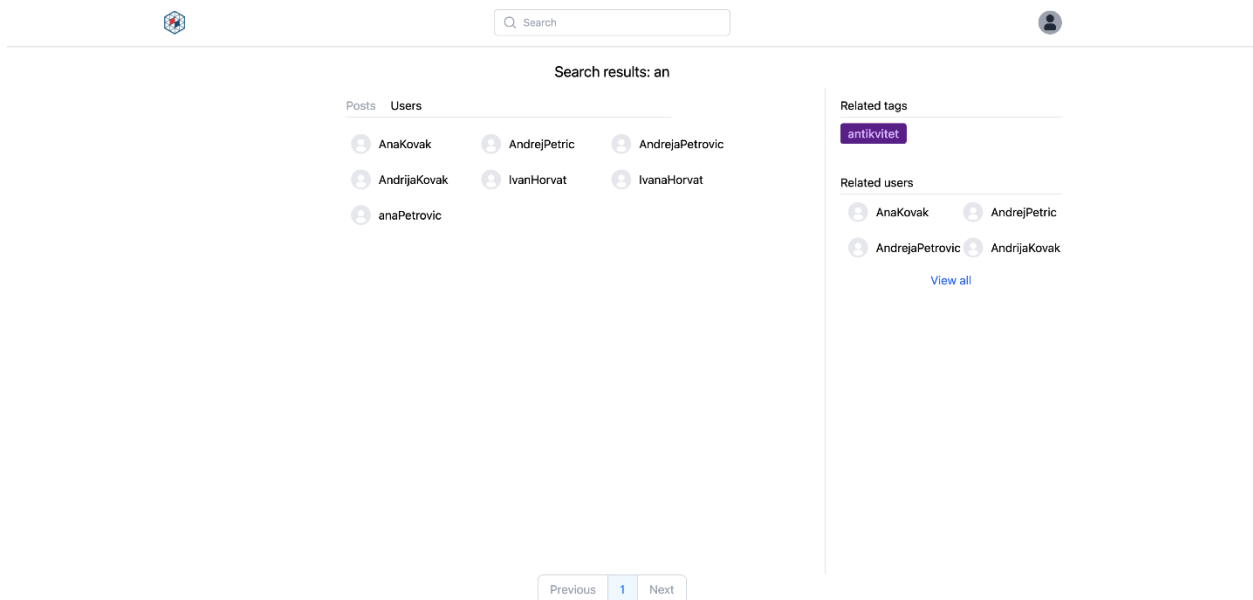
Search

Search results: an

Posts Users

AnaKovak AndrejPetric AndrejaPetrovic

AndrijaKovak IvanHorvat IvanaHorvat

anaPetrovic

Related tags

antikvitet

Related users

AnaKovak AndrejPetric

AndrejaPetrovic AndrijaKovak

View all

Previous 1 Next